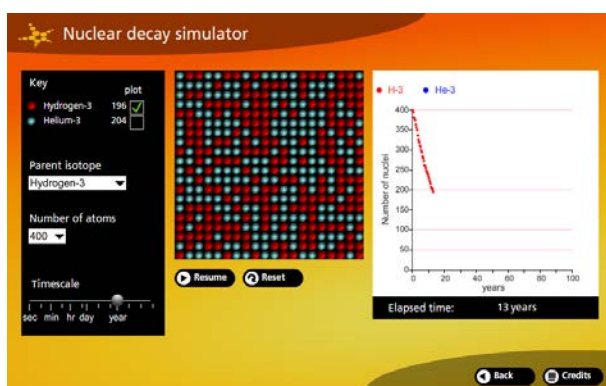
Nuclear decay simulator

Key
plot
Hydrogen-3 196
Helium-3 204

Parent isotope
Hydrogen-3

Number of atoms
400

Timescale
sec min hr day year

Resume
Reset

H-3 He-3

Number of nuclei

400
350
300
250
200
150
100
50
0

0 10 20 30 40 50 60 70 80 90 100
years

Elapsed time: 13 years

Back
Credits